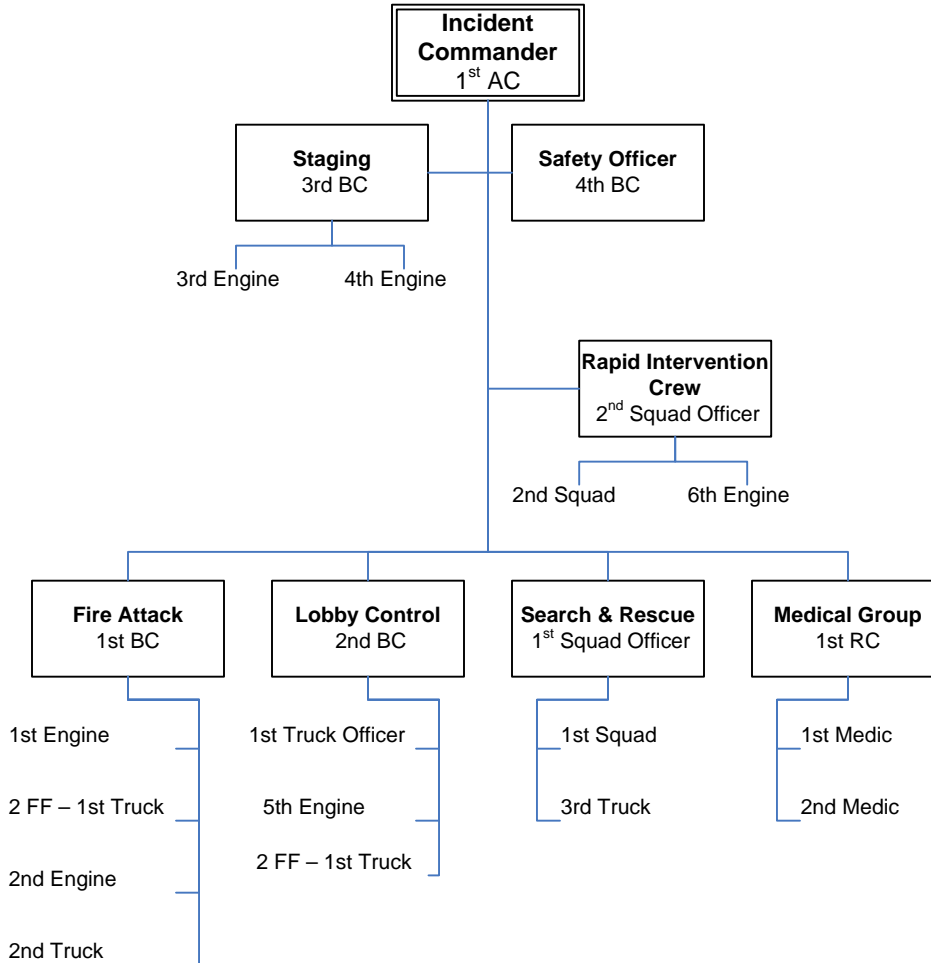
Incident Commander
$1^{st}$ AC

Staging
3rd BC

3rd Engine
4th Engine

Safety Officer
4th BC

Rapid Intervention Crew
$2^{nd}$ Squad Officer

2nd Squad
6th Engine

Fire Attack
1st BC

1st Engine
2 FF – 1st Truck
2nd Engine
2nd Truck

Lobby Control
2nd BC

1st Truck Officer
5th Engine
2 FF – 1st Truck

Search & Rescue
$1^{st}$ Squad Officer

1st Squad
3rd Truck

Medical Group
1st RC

1st Medic
2nd Medic